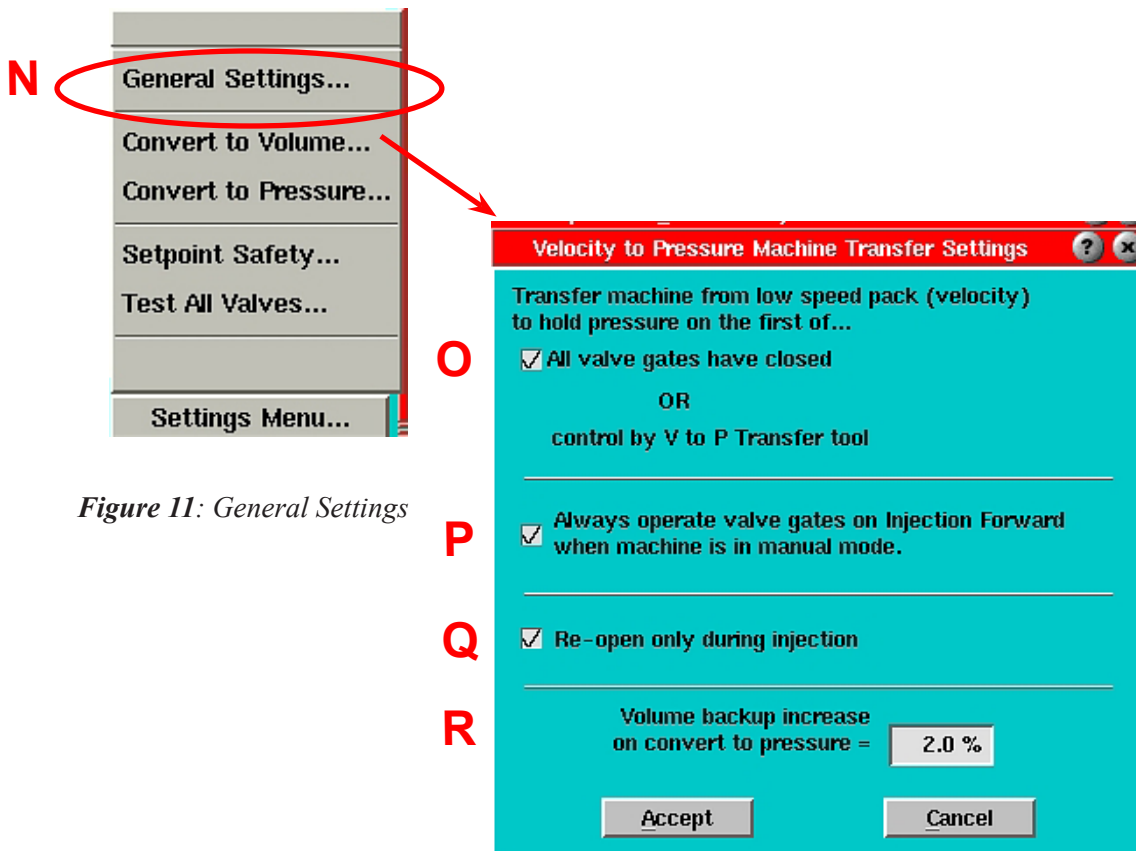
N

General Settings...

Convert to Volume...

Convert to Pressure...

Setpoint Safety...

Test All Valves...

Settings Menu...

*Figure 11*: General Settings

Velocity to Pressure Machine Transfer Settings

?

Transfer machine from low speed pack (velocity) to hold pressure on the first of...

O

☑ All valve gates have closed

OR

control by V to P Transfer tool

P

☑ Always operate valve gates on Injection Forward when machine is in manual mode.

Q

☑ Re-open only during injection

R

Volume backup increase on convert to pressure = 2.0 %

Accept

Cancel